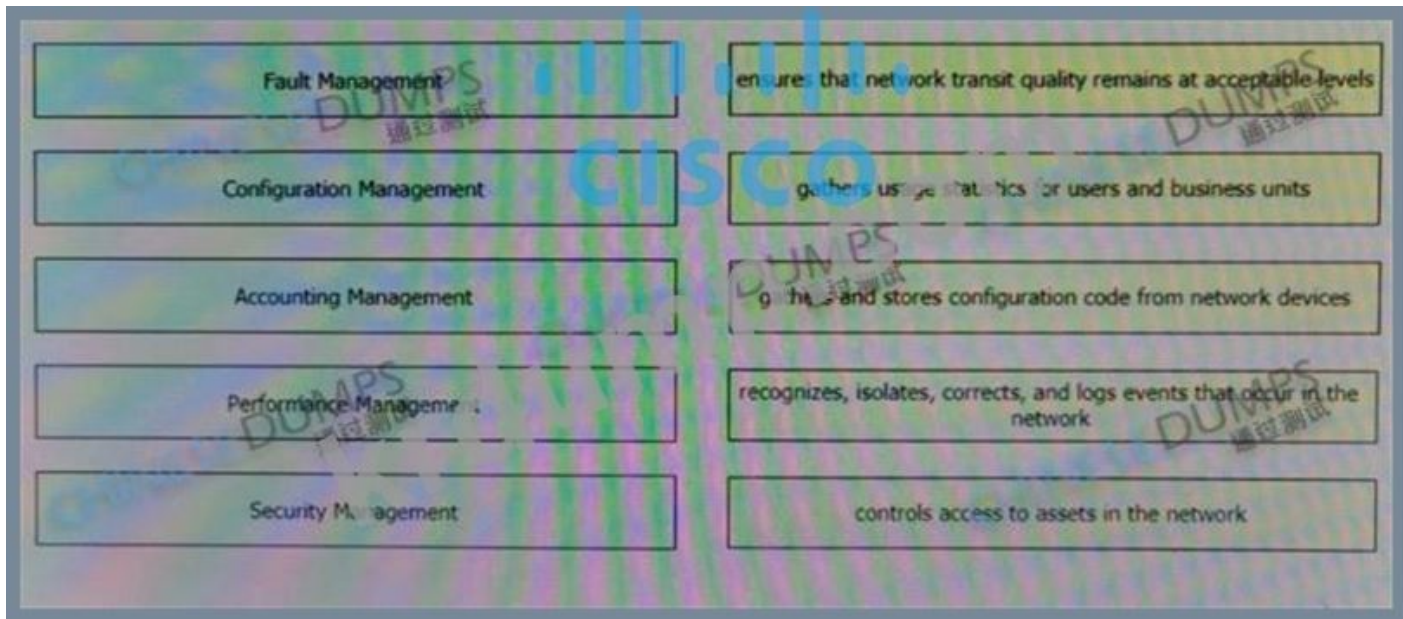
Fault Management

Configuration Management

Accounting Management

Performance Management

Security Management

ensures that network transit quality remains at acceptable levels

gathers usage statistics for users and business units

gathers and stores configuration code from network devices

recognizes, isolates, corrects, and logs events that occur in the network

controls access to assets in the network

cisco

DUMPS 通过测试

DUMPS 通过测试

DUMPS 通过测试

DUMPS 通过测试

DUMPS 通过测试